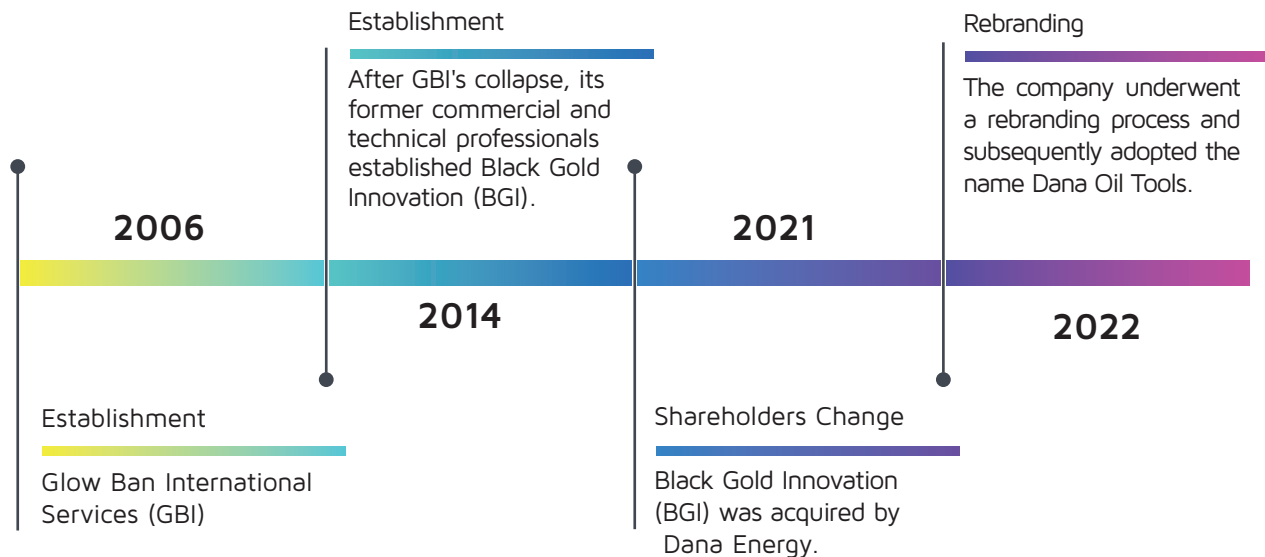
Establishment

After GBI's collapse, its former commercial and technical professionals established Black Gold Innovation (BGI).

Rebranding

The company underwent a rebranding process and subsequently adopted the name Dana Oil Tools.

2006

2021

2014

2022

Establishment

Glow Ban International Services (GBI)

Shareholders Change

Black Gold Innovation (BGI) was acquired by Dana Energy.